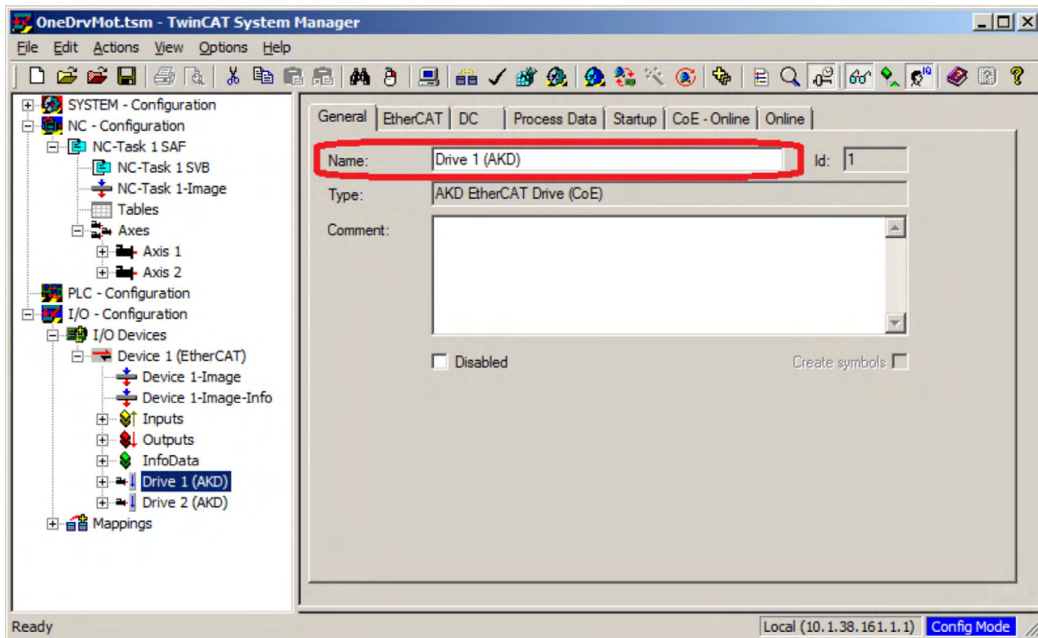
OneDrvMot.tsm - TwinCAT System Manager

File Edit Actions View Options Help

SYSTEM - Configuration
NC - Configuration
NC-Task 1 SAF
NC-Task 1 SVB
NC-Task 1-Image
Tables
Axes
Axis 1
Axis 2
PLC - Configuration
I/O - Configuration
I/O Devices
Device 1 (EtherCAT)
Device 1-Image
Device 1-Image-Info
Inputs
Outputs
InfoData
Drive 1 (AKD)
Drive 2 (AKD)
Mappings

General | EtherCAT | DC | Process Data | Startup | CoE - Online | Online

Name: Drive 1 (AKD) Id: 1
Type: AKD EtherCAT Drive (CoE)
Comment:

Disabled
Create symbols

Ready
Local (10.1.38.161.1.1) Config Mode